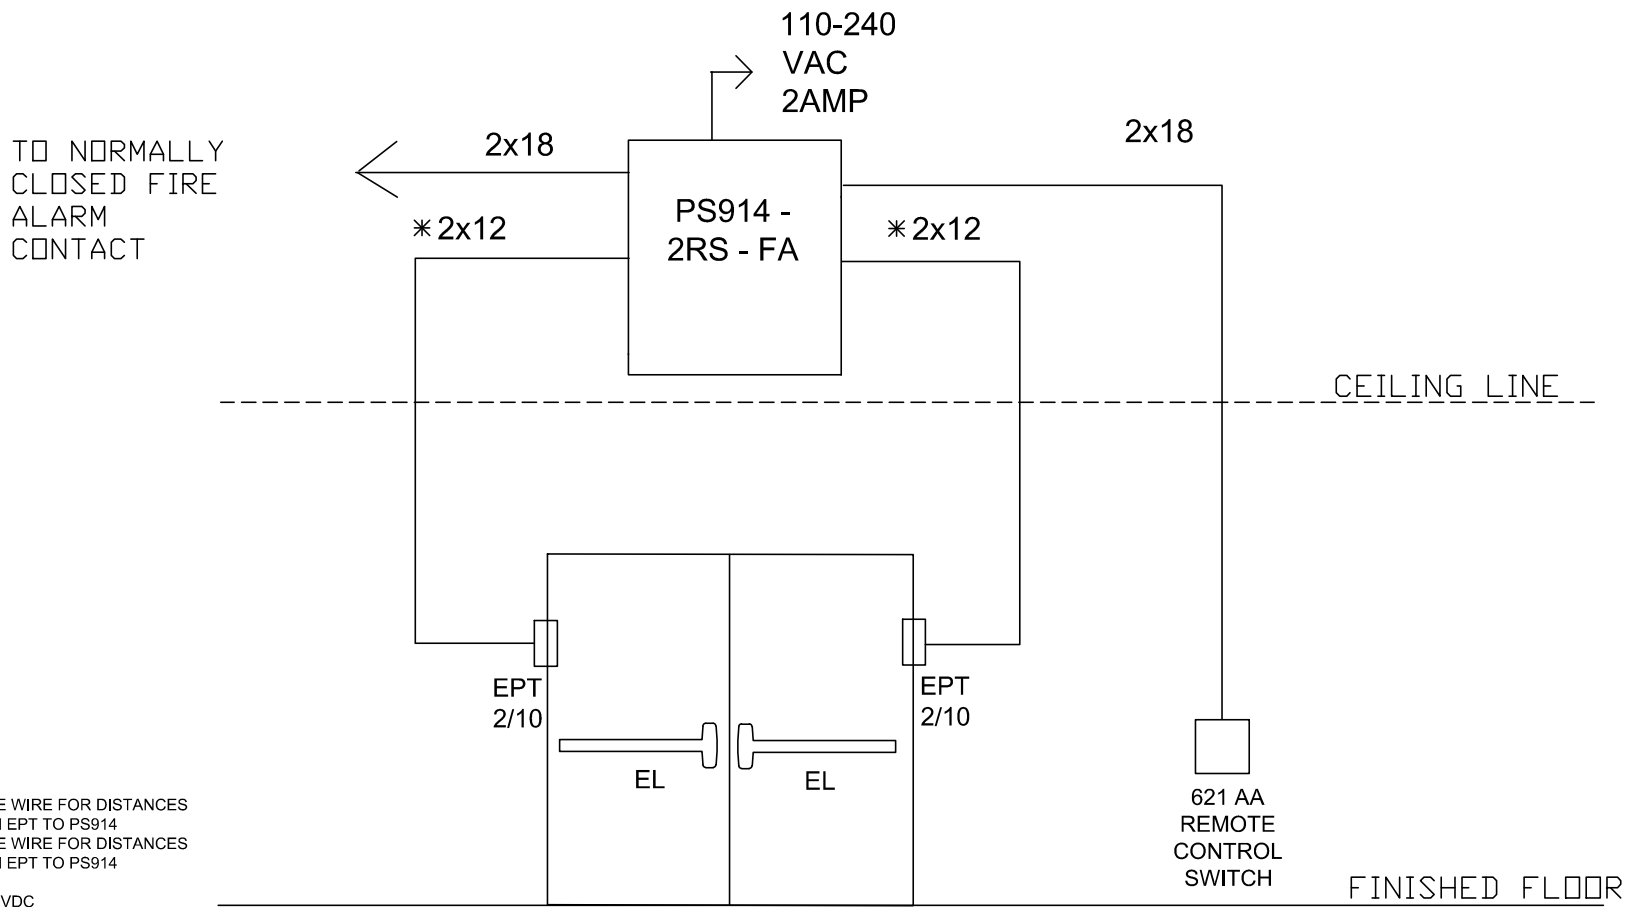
110-240
VAC
2AMP

TO NORMALLY CLOSED FIRE ALARM CONTACT

2x18

2x18

PS914 - 2RS - FA

$*$2x12

$*$2x12

CEILING LINE

EPT 2/10

EPT 2/10

EL

EL

621 AA
REMOTE
CONTROL
SWITCH

FINISHED FLOOR

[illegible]E WIRE FOR DISTANCES
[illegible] EPT TO PS914
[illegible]E WIRE FOR DISTANCES
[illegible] EPT TO PS914

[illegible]VDC